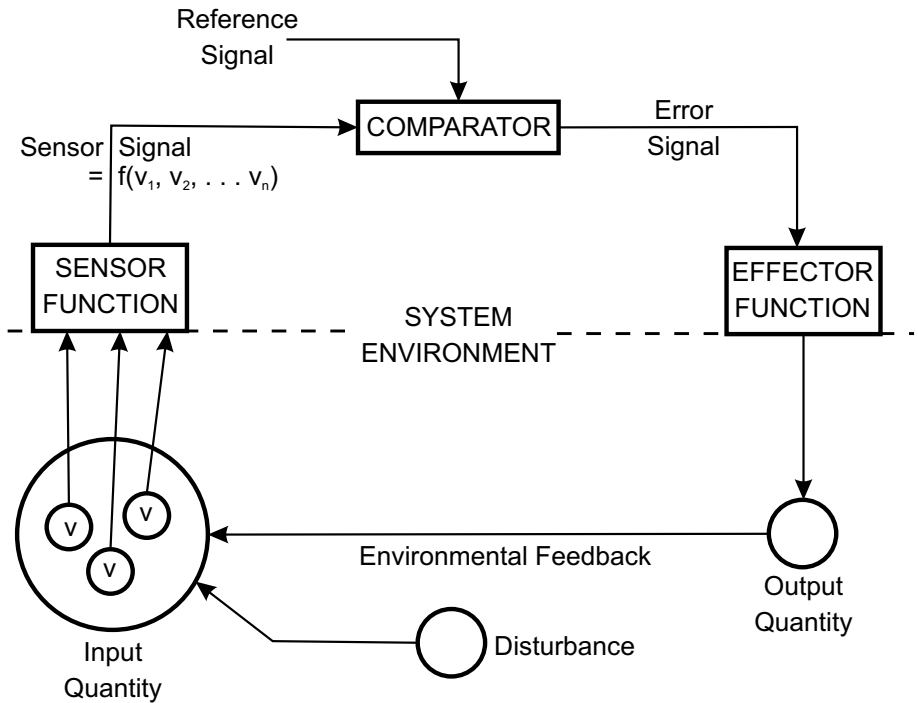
Reference Signal

COMPARATOR

Error Signal

Sensor Signal $= f(v_1, v_2, \ldots v_n)$

SENSOR FUNCTION

EFFECTOR FUNCTION

SYSTEM

ENVIRONMENT

v

v

v

Environmental Feedback

Output Quantity

Disturbance

Input Quantity